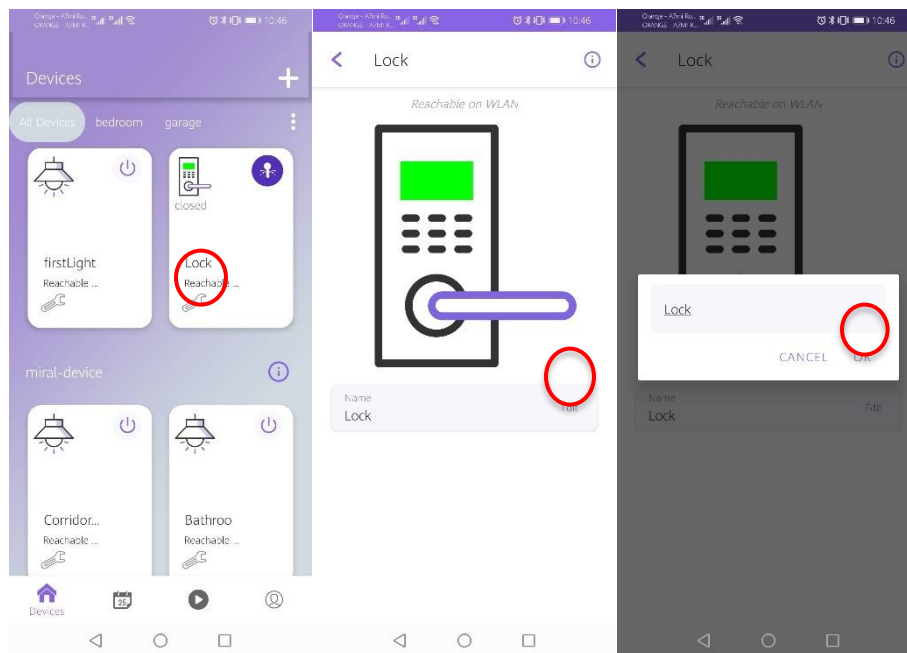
Orange - A7mi Ro... ORANGE - A7MI R... 10:46

Devices +

All Devices bedroom garage

closed

firstLight
Reachable ...

Lock
Reachable ...

miral-device

Corridor...
Reachable ...

Bathroo
Reachable ...

Devices

25

Orange - A7mi Ro... ORANGE - A7MI R... 10:46

Lock

Reachable on WLAN

Name
Lock
Edit

Orange - A7mi Ro... ORANGE - A7MI R... 10:46

Lock

Reachable on WLAN

Lock

CANCEL OK

Name
Lock
Edit